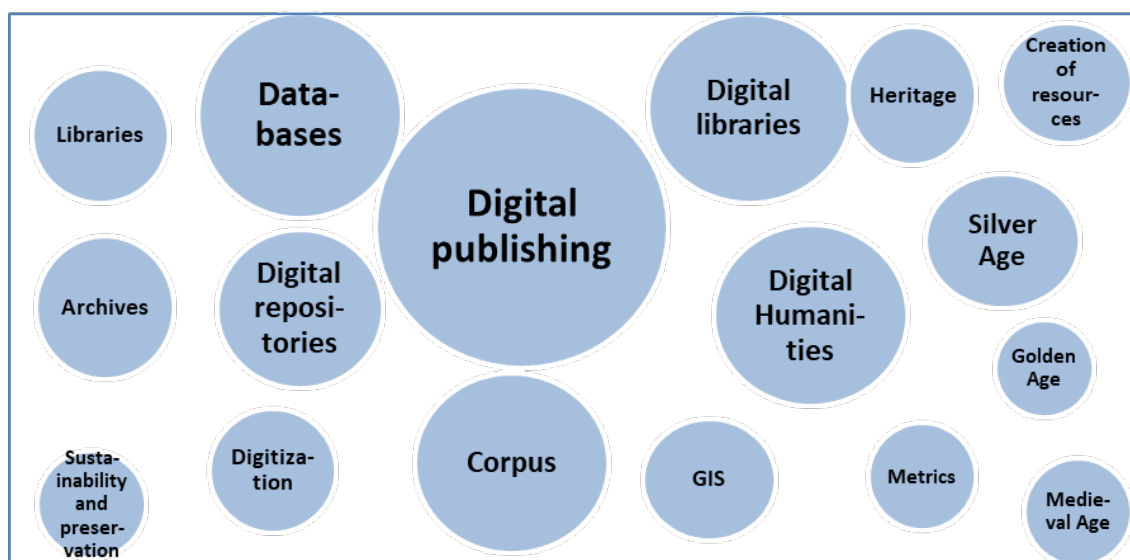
Libraries

Databases

Digital publishing

Digital libraries

Heritage

Creation of resources

Silver Age

Archives

Digital repositories

Digital Humanities

Golden Age

Sustainability and preservation

Digitization

Corpus

GIS

Metrics

Medieval Age